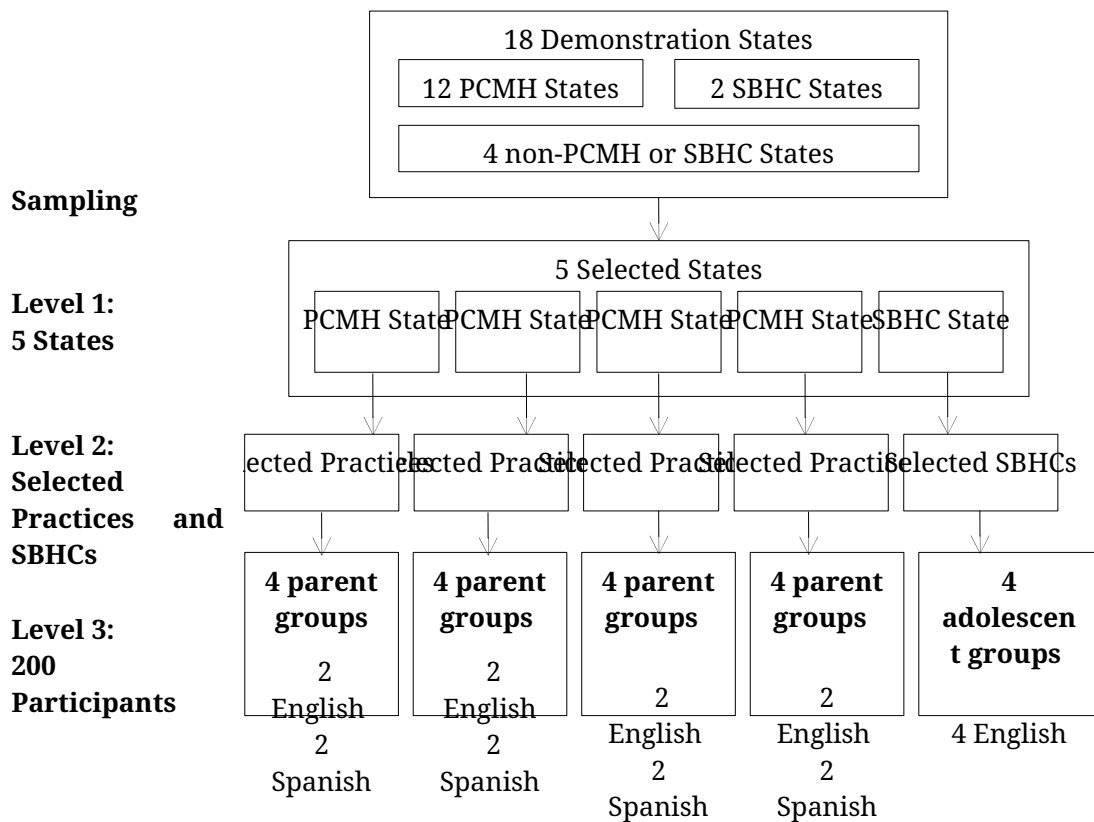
18 Demonstration States

12 PCMH States

2 SBHC States

4 non-PCMH or SBHC States

Sampling

5 Selected States

Level 1: 5 States

PCMH State

PCMH State

PCMH State

PCMH State

SBHC State

Level 2: Selected Practices and SBHCs

ected Practices

ected Practic

Selected Practic

Selected Practic

Selected SBHCs

Level 3: 200 Participants

4 parent groups

2 English 2 Spanish

4 parent groups

2 English 2 Spanish

4 parent groups

2 English 2 Spanish

4 parent groups

2 English 2 Spanish

4 adolescent groups

4 English